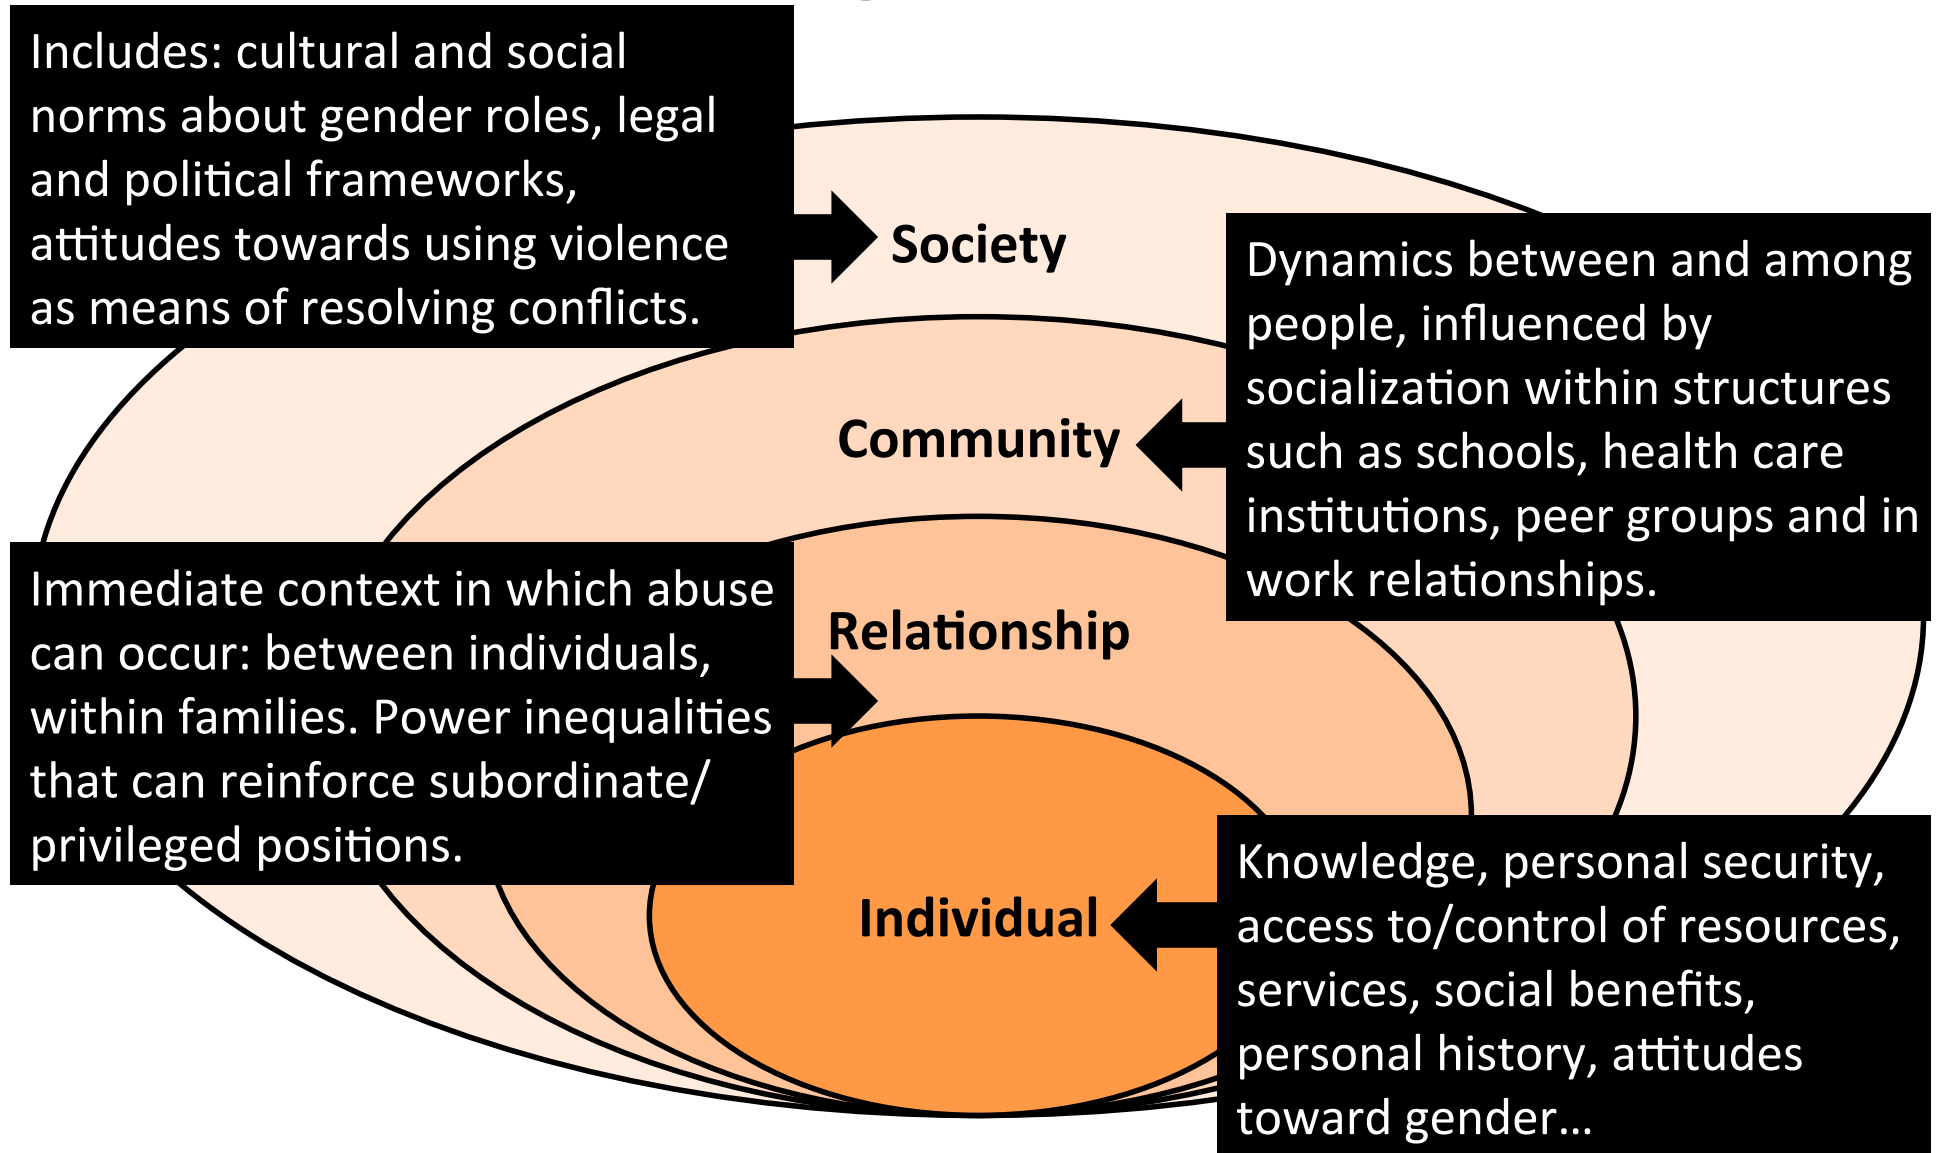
Includes: cultural and social norms about gender roles, legal and political frameworks, attitudes towards using violence as means of resolving conflicts.

Society

Dynamics between and among people, influenced by socialization within structures such as schools, health care institutions, peer groups and in work relationships.

Community

Immediate context in which abuse can occur: between individuals, within families. Power inequalities that can reinforce subordinate/ privileged positions.

Relationship

Individual

Knowledge, personal security, access to/control of resources, services, social benefits, personal history, attitudes toward gender...